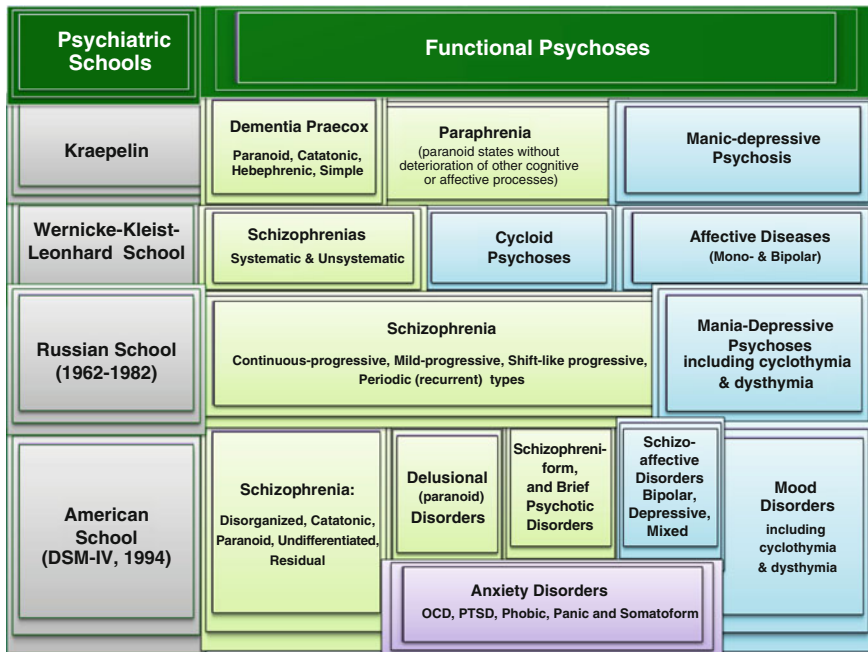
| Psychiatric Schools | Functional Psychoses | | | | |
|---|---|---|---|---|---|
| Kraepelin | Dementia Praecox<br>Paranoid, Catatonic, Hebephrenic, Simple | Paraphrenia<br>(paranoid states without deterioration of other cognitive or affective processes) | | | Manic-depressive Psychosis |
| Wernicke-Kleist-Leonhard School | Schizophrenias<br>Systematic & Unsystematic | Cycloid Psychoses | | | Affective Diseases<br>(Mono- & Bipolar) |
| Russian School (1962-1982) | Schizophrenia<br>Continuous-progressive, Mild-progressive, Shift-like progressive, Periodic (recurrent) types | | | | Mania-Depressive Psychoses including cyclothymia & dysthymia |
| American School (DSM-IV, 1994) | Schizophrenia:<br>Disorganized, Catatonic, Paranoid, Undifferentiated, Residual | Delusional (paranoid) Disorders | Schizophreniform, and Brief Psychotic Disorders | Schizo-affective Disorders Bipolar, Depressive, Mixed | Mood Disorders including cyclothymia & dysthymia |

Anxiety Disorders
OCD, PTSD, Phobic, Panic and Somatoform